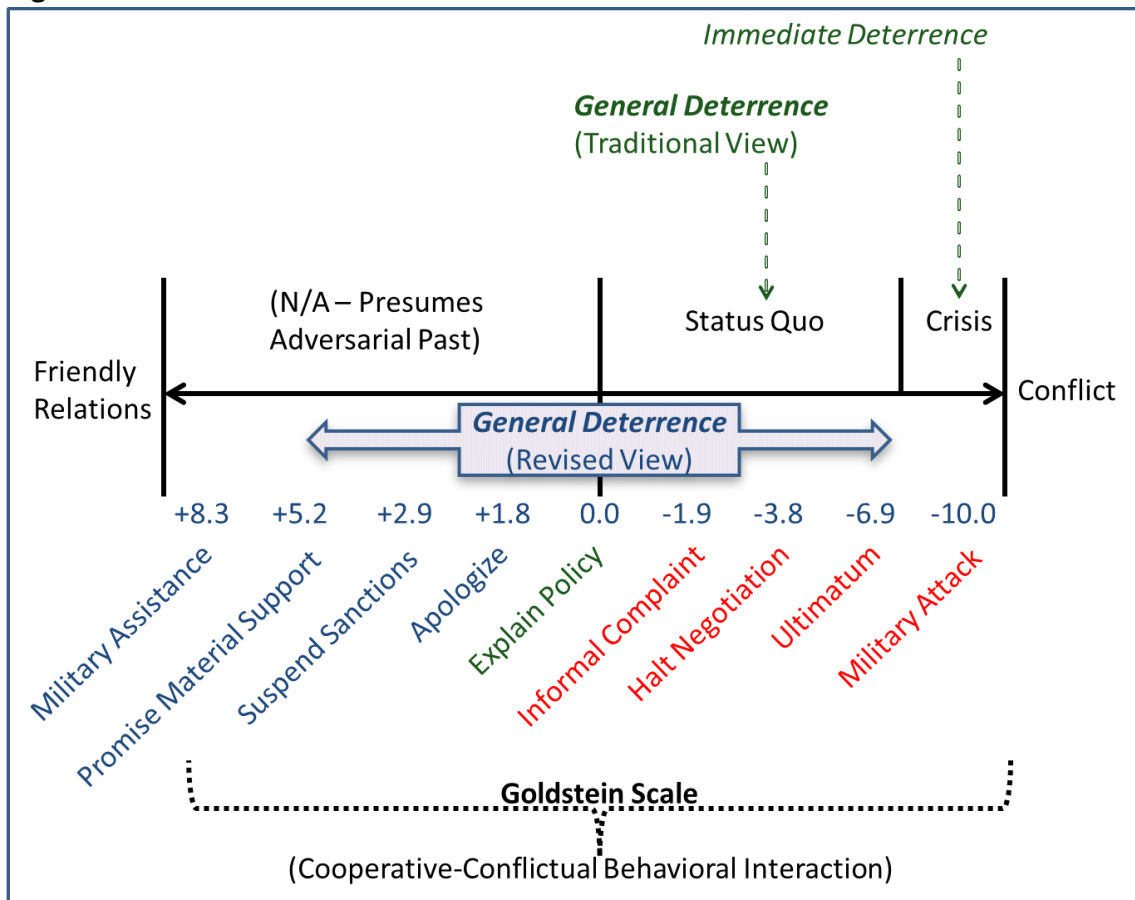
Immediate Deterrence

General Deterrence
(Traditional View)

(N/A – Presumes Adversarial Past)

Status Quo

Crisis

Friendly Relations

Conflict

General Deterrence
(Revised View)

+8.3 +5.2 +2.9 +1.8 0.0 -1.9 -3.8 -6.9 -10.0

Military Assistance
Promise Material Support
Suspend Sanctions
Apologize
Explain Policy
Informal Complaint
Halt Negotiation
Ultimatum
Military Attack

Goldstein Scale
(Cooperative-Conflictual Behavioral Interaction)